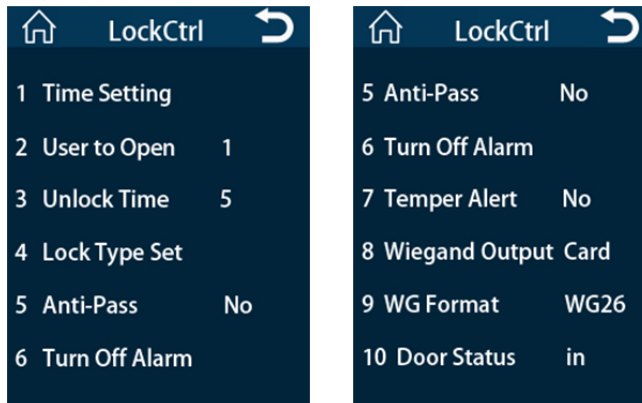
LockCtrl

1 Time Setting

2 User to Open 1

3 Unlock Time 5

4 Lock Type Set

5 Anti-Pass No

6 Turn Off Alarm

LockCtrl

5 Anti-Pass No

6 Turn Off Alarm

7 Temper Alert No

8 Wiegand Output Card

9 WG Format WG26

10 Door Status in